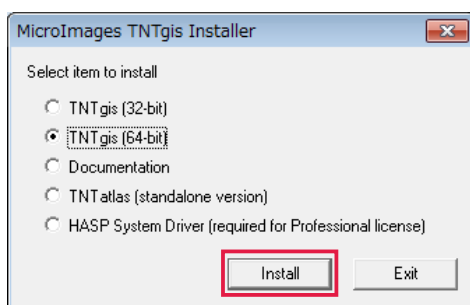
MicroImages TNTgis Installer

Select item to install

TNTgis (32-bit)

TNTgis (64-bit)

Documentation

TNTatlas (standalone version)

HASP System Driver (required for Professional license)

Install

Exit